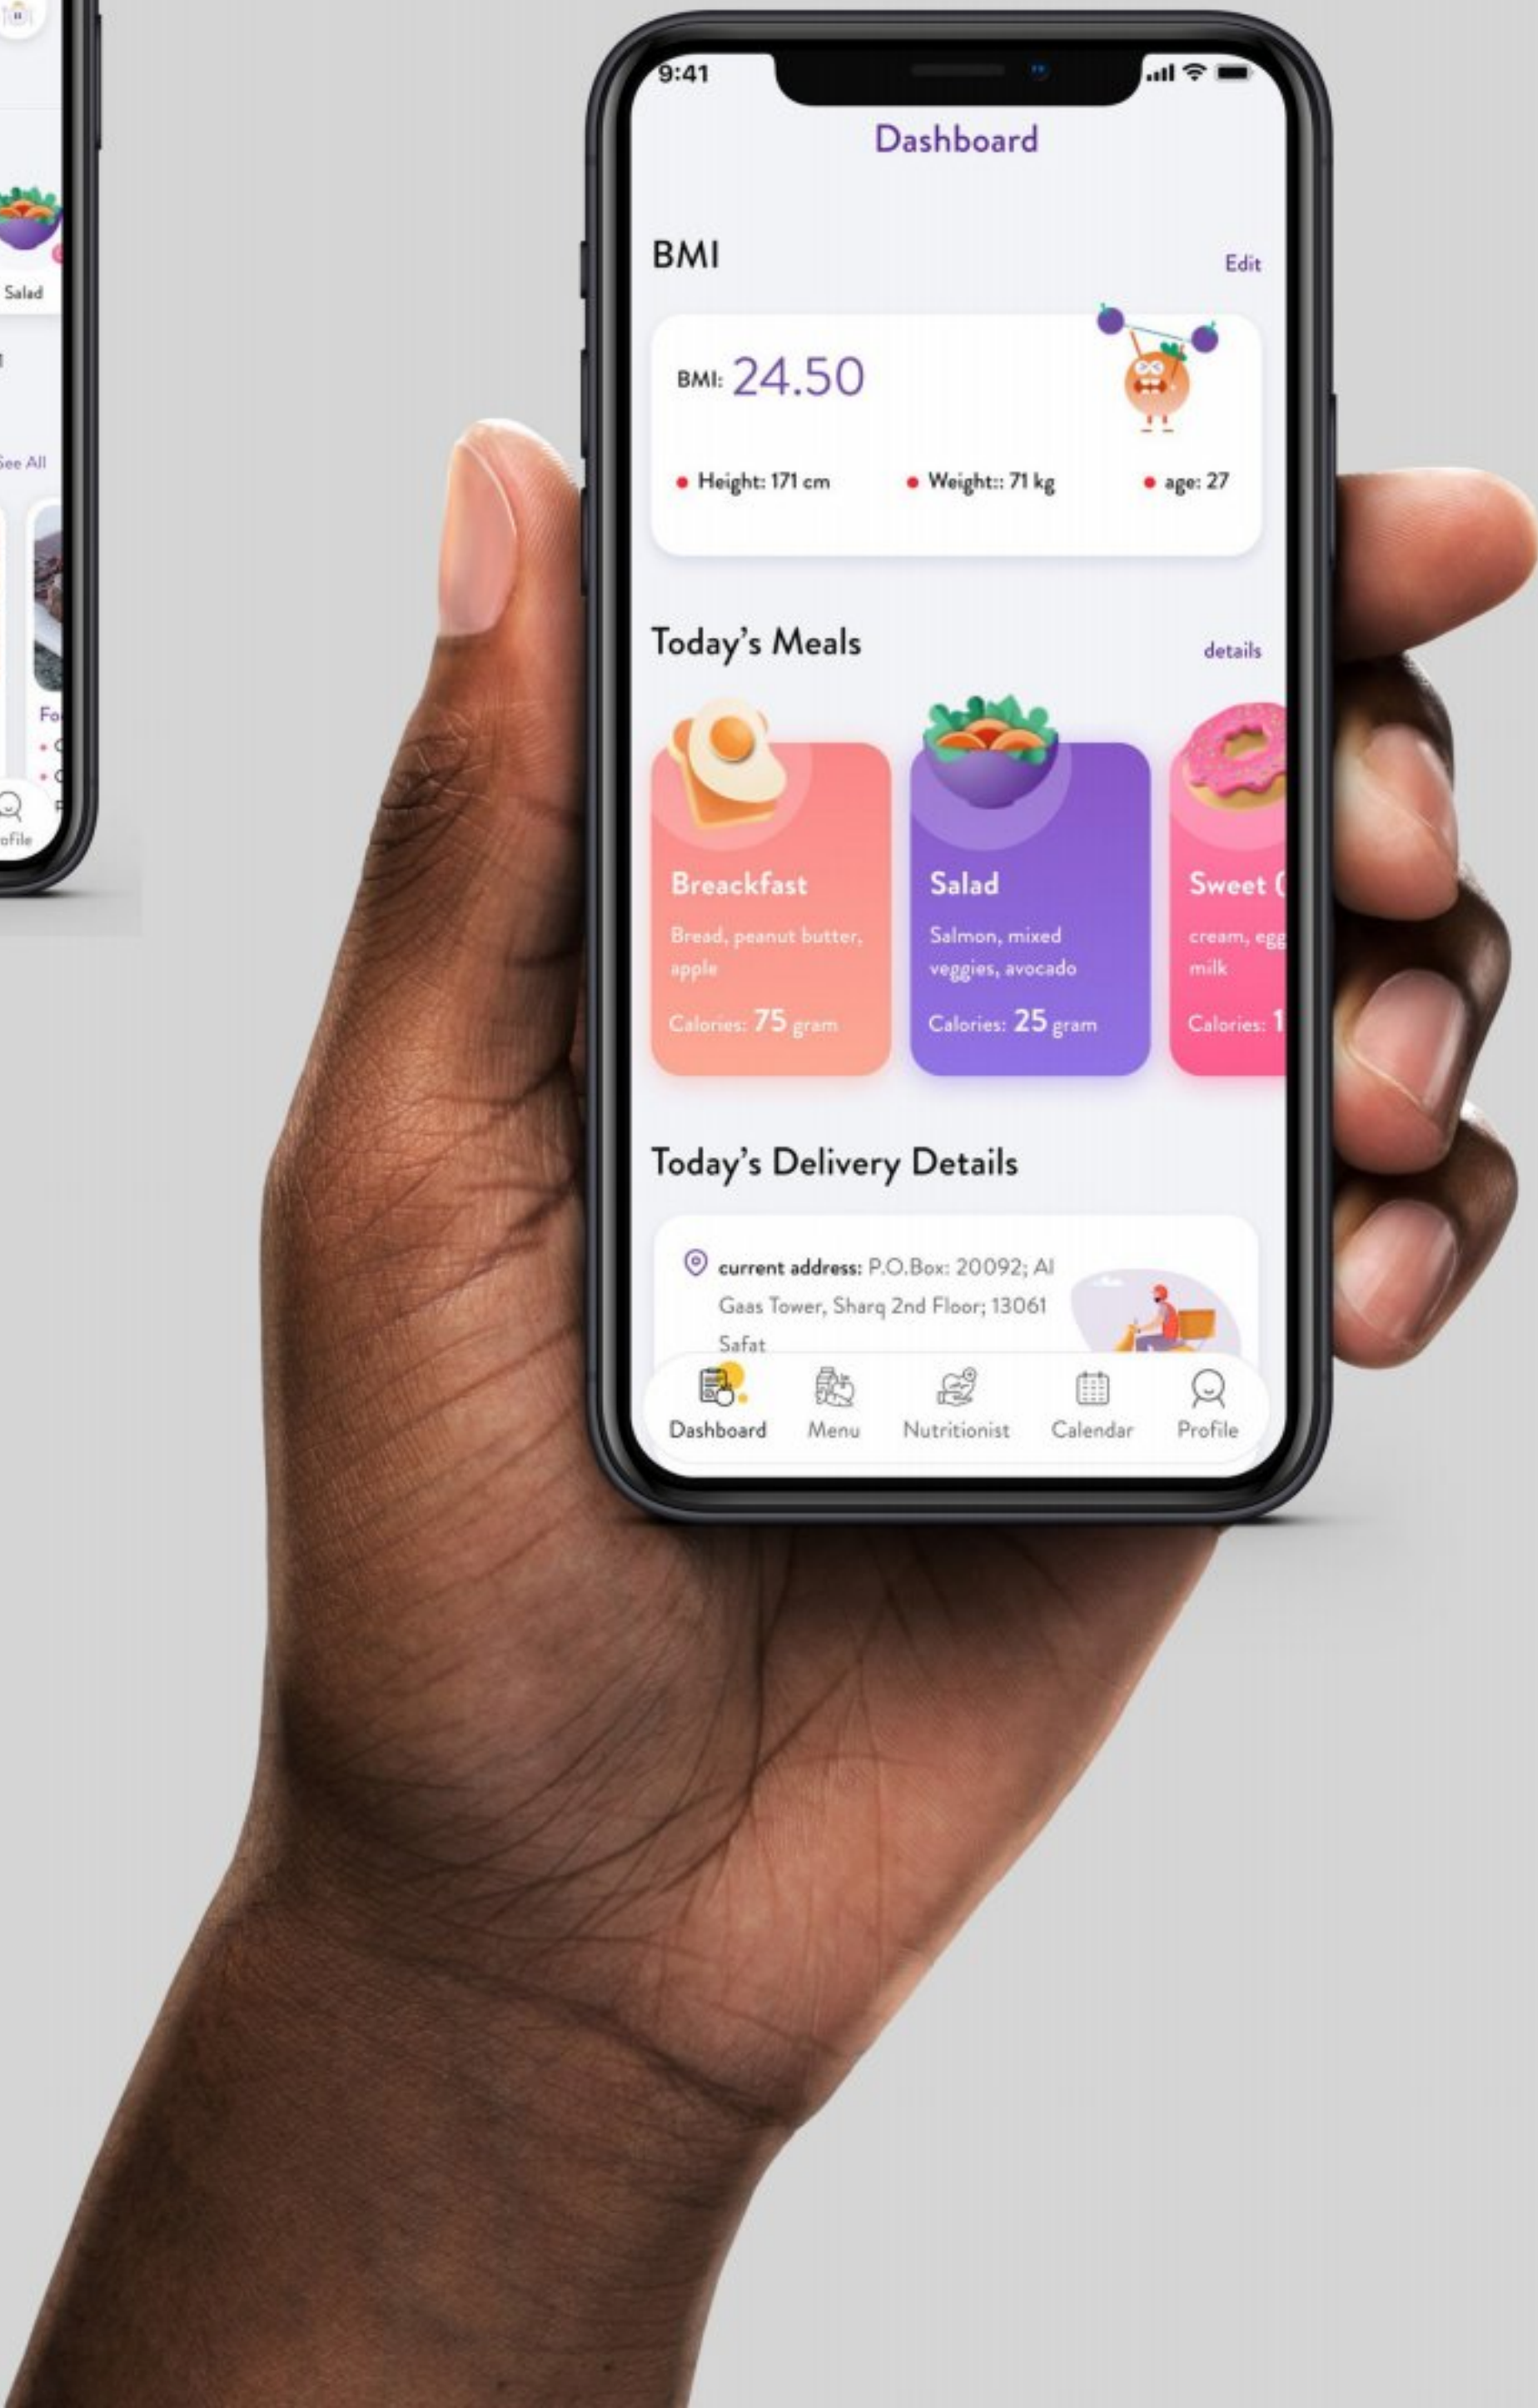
Salad

See All

Fo

ofile

9:41

Dashboard

BMI

Edit

BMI: 24.50

Height: 171 cm

Weight:: 71 kg

age: 27

Today's Meals

details

Breackfast
Bread, peanut butter, apple
Calories: 75 gram

Salad
Salmon, mixed veggies, avocado
Calories: 25 gram

Sweet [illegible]
cream, egg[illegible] milk
Calories: 1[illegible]

Today's Delivery Details

current address: P.O.Box: 20092; Al Gaas Tower, Sharq 2nd Floor; 13061 Safat

Dashboard
Menu
Nutritionist
Calendar
Profile